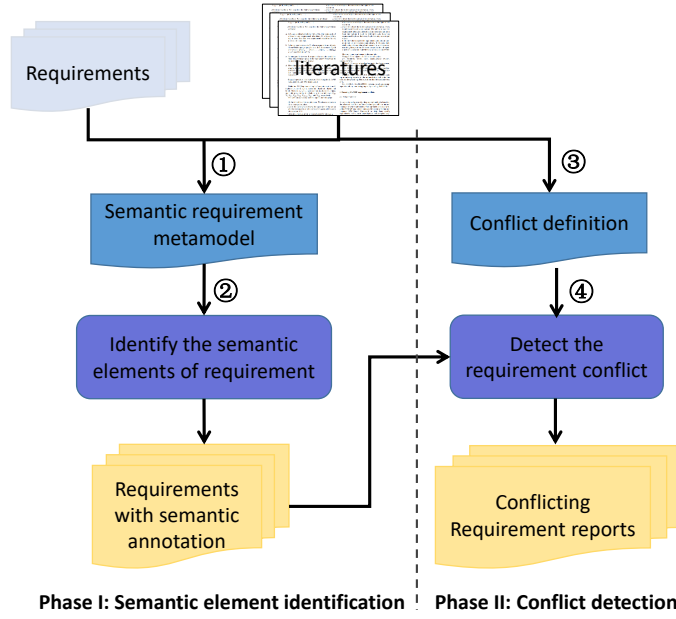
Requirements

literatures

①

③

Semantic requirement metamodel

Conflict definition

②

④

Identify the semantic elements of requirement

Detect the requirement conflict

Requirements with semantic annotation

Conflicting Requirement reports

Phase I: Semantic element identification

Phase II: Conflict detection